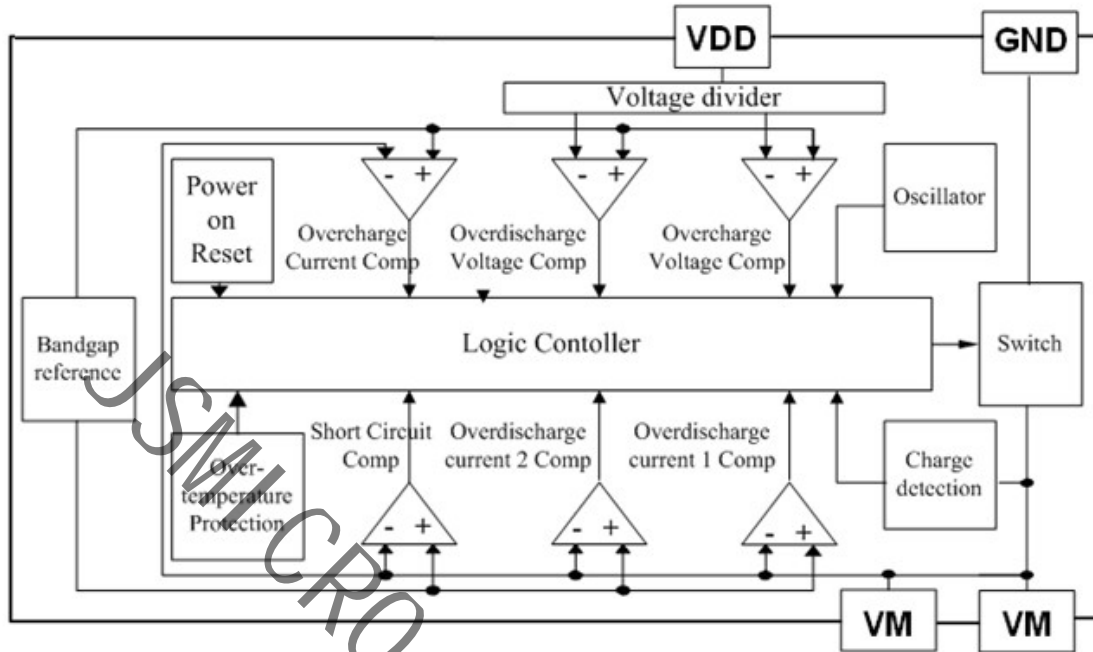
VDD
GND
Voltage divider
Power on Reset
-
+
-
+
-
+
Oscillator
Overcharge Current Comp
Overdischarge Voltage Comp
Overcharge Voltage Comp
Bandgap reference
Logic Contoller
Switch
Short Circuit Comp
Overdischarge current 2 Comp
Overdischarge current 1 Comp
Over-temperature Protection
Charge detection
-
+
-
+
-
+
VM
VM
JSMICRO